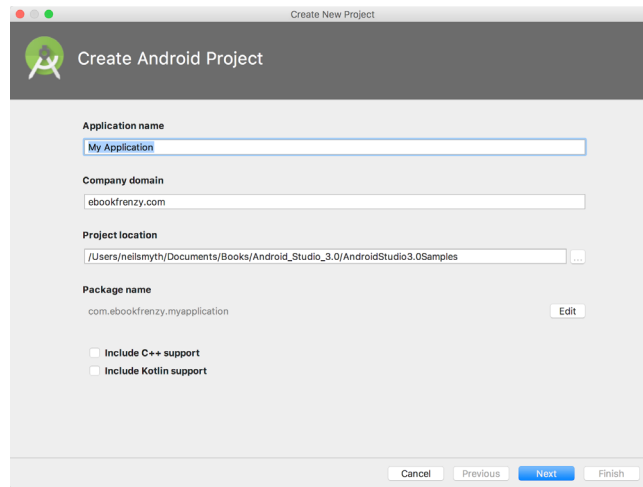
Create New Project

Create Android Project

Application name

My Application

Company domain

ebookfrenzy.com

Project location

/Users/neilsmyth/Documents/Books/Android_Studio_3.0/AndroidStudio3.0Samples

...

Package name

com.ebookfrenzy.myapplication

Edit

Include C++ support

Include Kotlin support

Cancel

Previous

Next

Finish